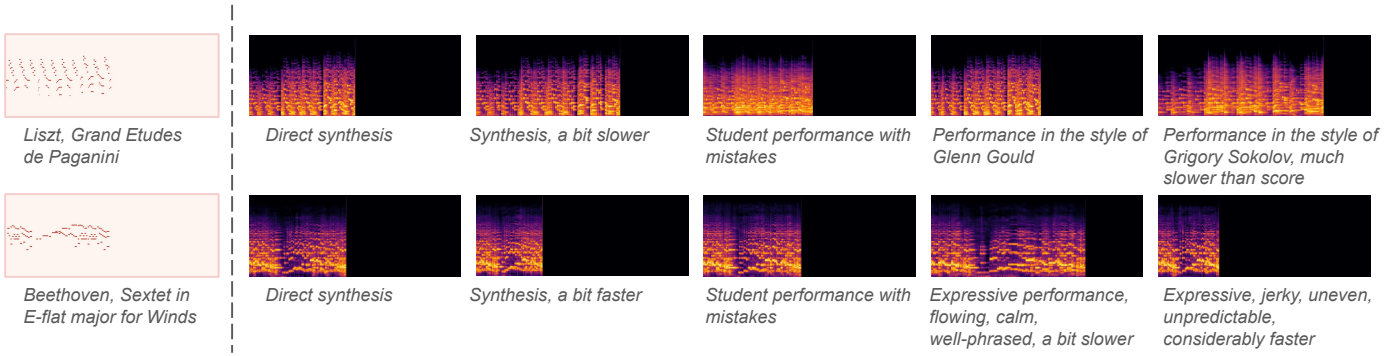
Liszt, Grand Etudes de Paganini

Direct synthesis

Synthesis, a bit slower

Student performance with mistakes

Performance in the style of Glenn Gould

Performance in the style of Grigory Sokolov, much slower than score

Beethoven, Sextet in E-flat major for Winds

Direct synthesis

Synthesis, a bit faster

Student performance with mistakes

Expressive performance, flowing, calm, well-phrased, a bit slower

Expressive, jerky, uneven, unpredictable, considerably faster